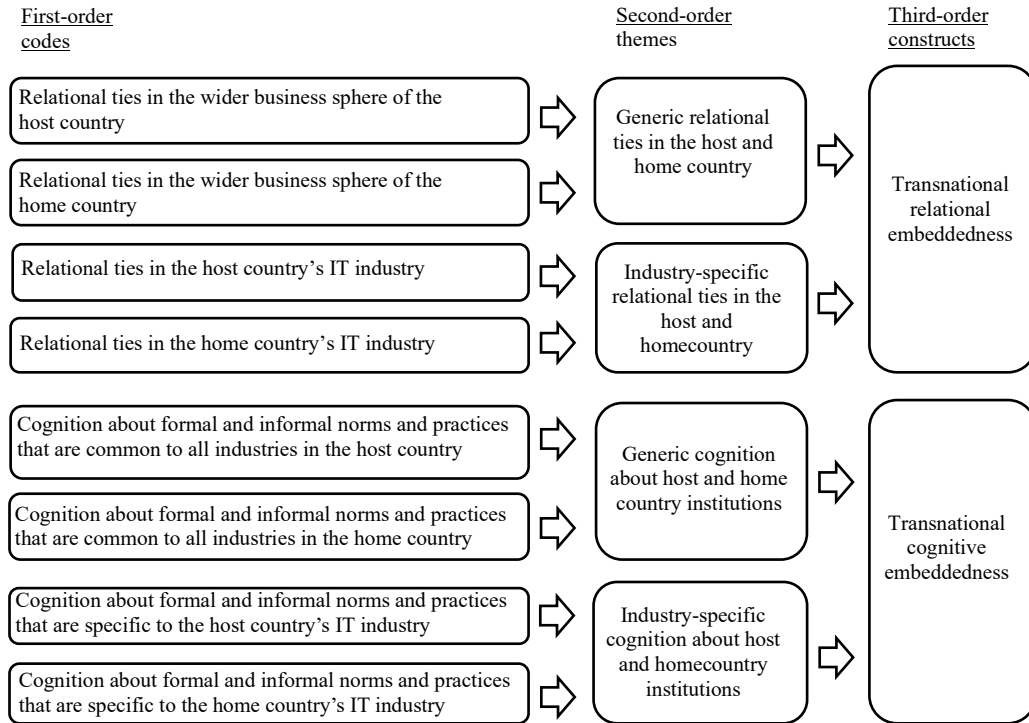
First-order codes

Second-order themes

Third-order constructs

Relational ties in the wider business sphere of the host country

Relational ties in the wider business sphere of the home country

Relational ties in the host country's IT industry

Relational ties in the home country's IT industry

Generic relational ties in the host and home country

Industry-specific relational ties in the host and homecountry

Transnational relational embeddedness

Cognition about formal and informal norms and practices that are common to all industries in the host country

Cognition about formal and informal norms and practices that are common to all industries in the home country

Cognition about formal and informal norms and practices that are specific to the host country's IT industry

Cognition about formal and informal norms and practices that are specific to the home country's IT industry

Generic cognition about host and home country institutions

Industry-specific cognition about host and homecountry institutions

Transnational cognitive embeddedness